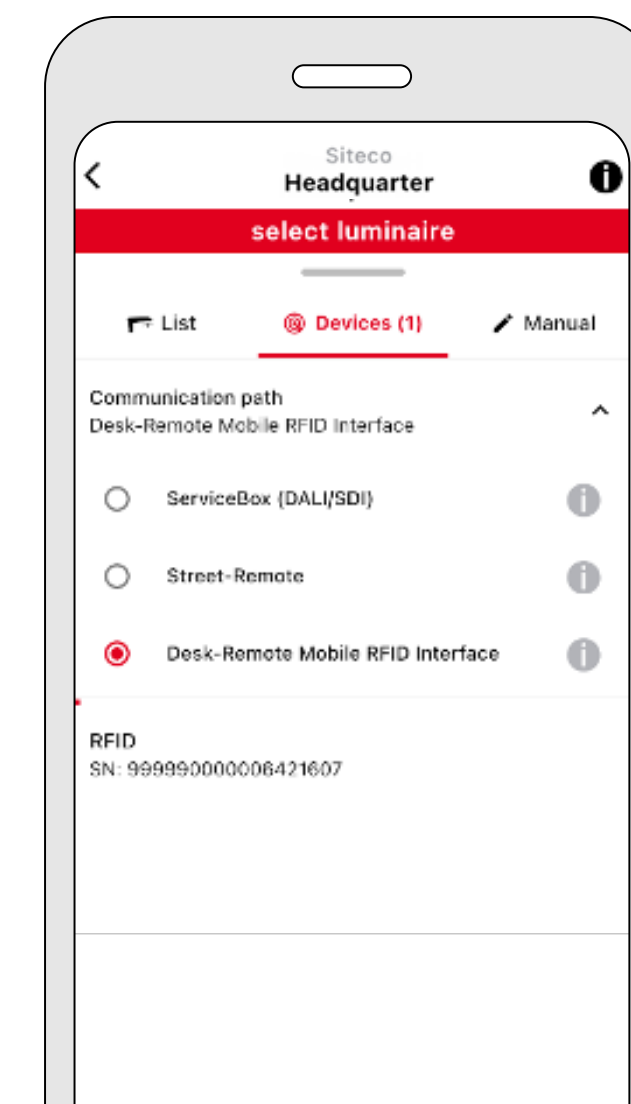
Siteco
Headquarter

select luminaire

List
Devices (1)
Manual

Communication path
Desk-Remote Mobile RFID Interface

ServiceBox (DALI/SDI)

Street-Remote

Desk-Remote Mobile RFID Interface

RFID
SN: 99999000006421607